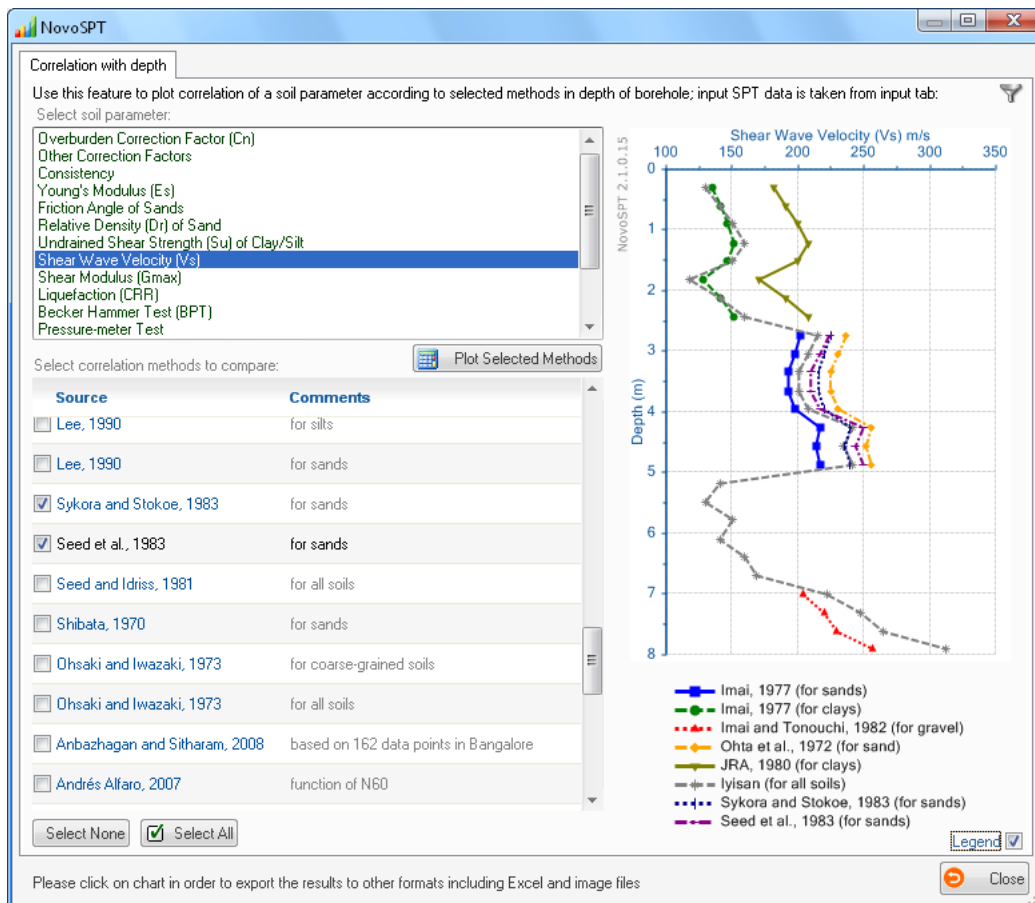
NovoSPT

Correlation with depth

Use this feature to plot correlation of a soil parameter according to selected methods in depth of borehole; input SPT data is taken from input tab:

Select soil parameter:

Overburden Correction Factor (Cn)
Other Correction Factors
Consistency
Young's Modulus (Es)
Friction Angle of Sands
Relative Density (Dr) of Sand
Undrained Shear Strength (Su) of Clay/Silt
Shear Wave Velocity (Vs)
Shear Modulus (Gmax)
Liquefaction (CRR)
Becker Hammer Test (BPT)
Pressure-meter Test

Select correlation methods to compare:

Plot Selected Methods

| Source | Comments |
|---|---|
| Lee, 1990 | for silts |
| Lee, 1990 | for sands |
| Sykora and Stokoe, 1983 | for sands |
| Seed et al., 1983 | for sands |
| Seed and Idriss, 1981 | for all soils |
| Shibata, 1970 | for sands |
| Ohsaki and Iwazaki, 1973 | for coarse-grained soils |
| Ohsaki and Iwazaki, 1973 | for all soils |
| Anbazhagan and Sitharam, 2008 | based on 162 data points in Bangalore |
| Andrés Alfaro, 2007 | function of N60 |

Select None
Select All

Shear Wave Velocity (Vs) m/s
100 150 200 250 300 350
0 1 2 3 4 5 6 7 8
Depth (m)
NovoSPT 2.1.0.15

Imai, 1977 (for sands)
Imai, 1977 (for clays)
Imai and Tonouchi, 1982 (for gravel)
Ohta et al., 1972 (for sand)
JRA, 1980 (for clays)
Iyisan (for all soils)
Sykora and Stokoe, 1983 (for sands)
Seed et al., 1983 (for sands)

Legend

Please click on chart in order to export the results to other formats including Excel and image files

Close